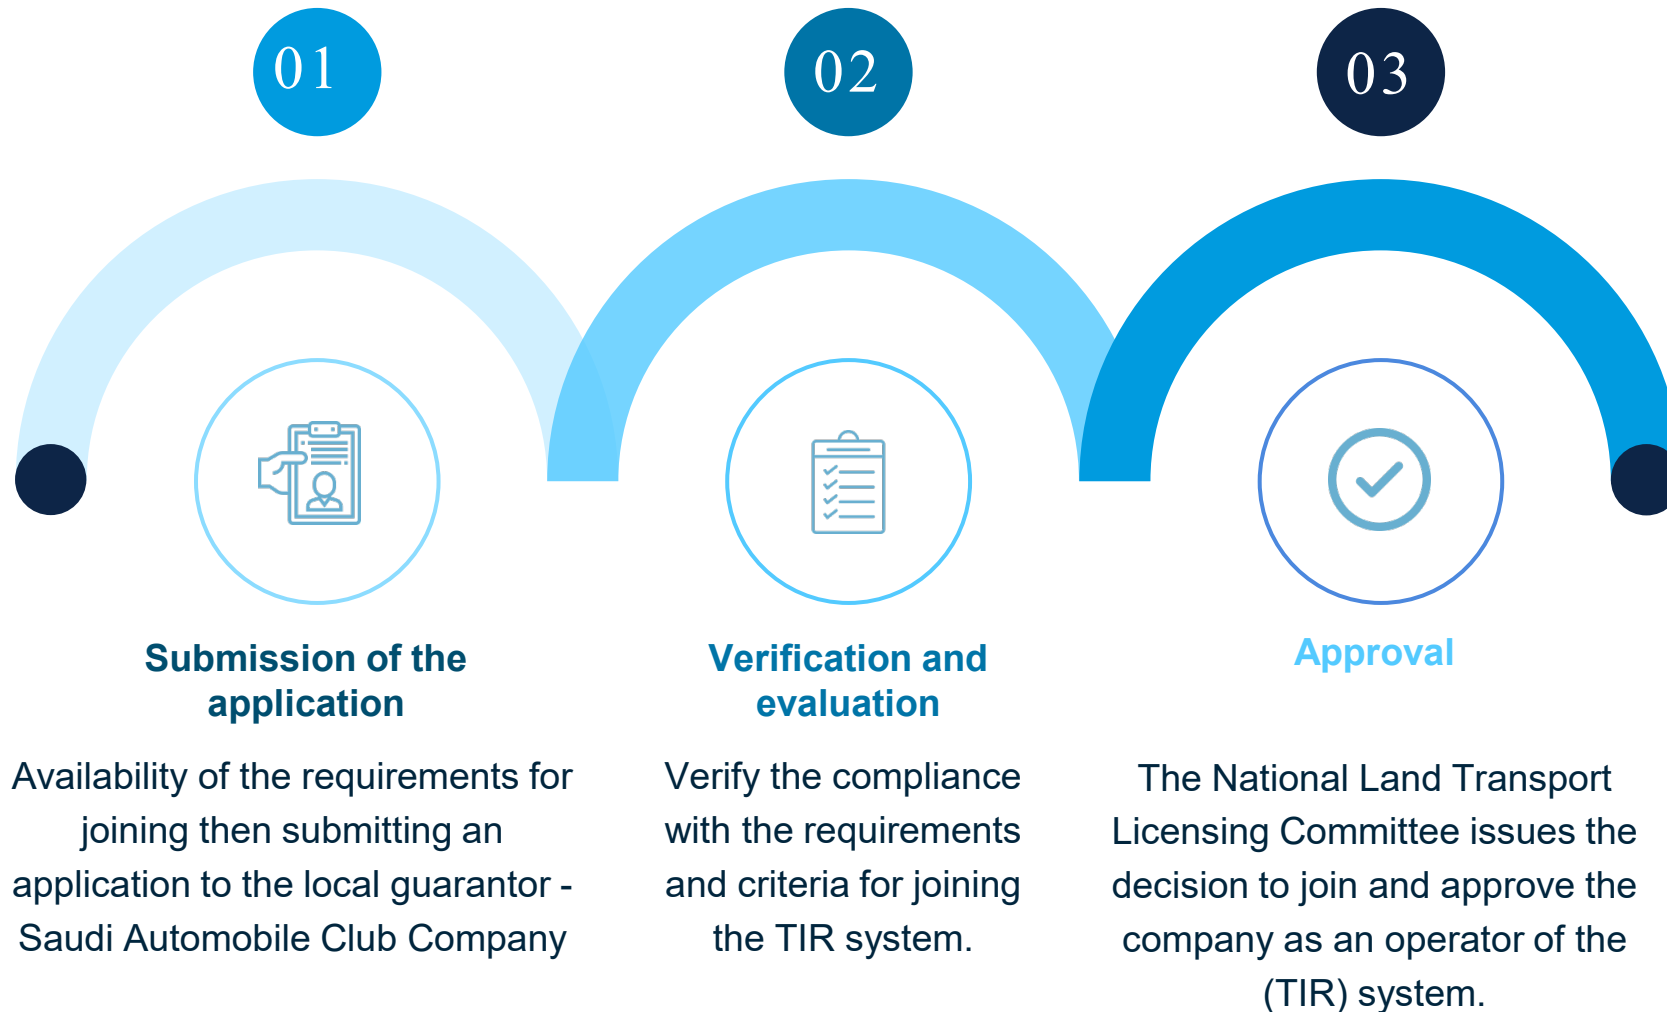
01

02

03

Submission of the application

Availability of the requirements for joining then submitting an application to the local guarantor - Saudi Automobile Club Company

Verification and evaluation

Verify the compliance with the requirements and criteria for joining the TIR system.

Approval

The National Land Transport Licensing Committee issues the decision to join and approve the company as an operator of the (TIR) system.